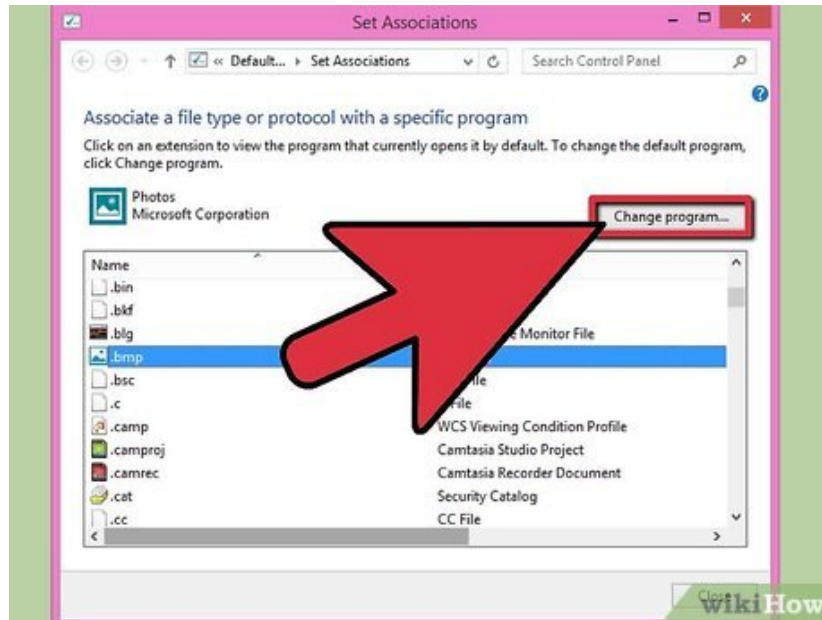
Set Associations

« Default... › Set Associations

Search Control Panel

Associate a file type or protocol with a specific program

Click on an extension to view the program that currently opens it by default. To change the default program, click Change program.

Photos
Microsoft Corporation

Change program...

| Name | |
|---|---|
| .bin | |
| .bkf | |
| .blg | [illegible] Monitor File |
| .bmp | |
| .bsc | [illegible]ile |
| .c | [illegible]File |
| .camp | WCS Viewing Condition Profile |
| .camproj | Camtasia Studio Project |
| .camrec | Camtasia Recorder Document |
| .cat | Security Catalog |
| .cc | CC File |

Clo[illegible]

wikiHow